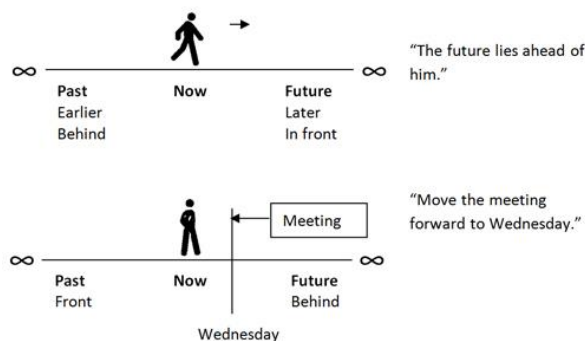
$\infty$ $\infty$

Past
Earlier
Behind

Now

Future
Later
In front

"The future lies ahead of him."

Meeting

$\infty$ $\infty$

Past
Front

Now

Future
Behind

Wednesday

"Move the meeting forward to Wednesday."